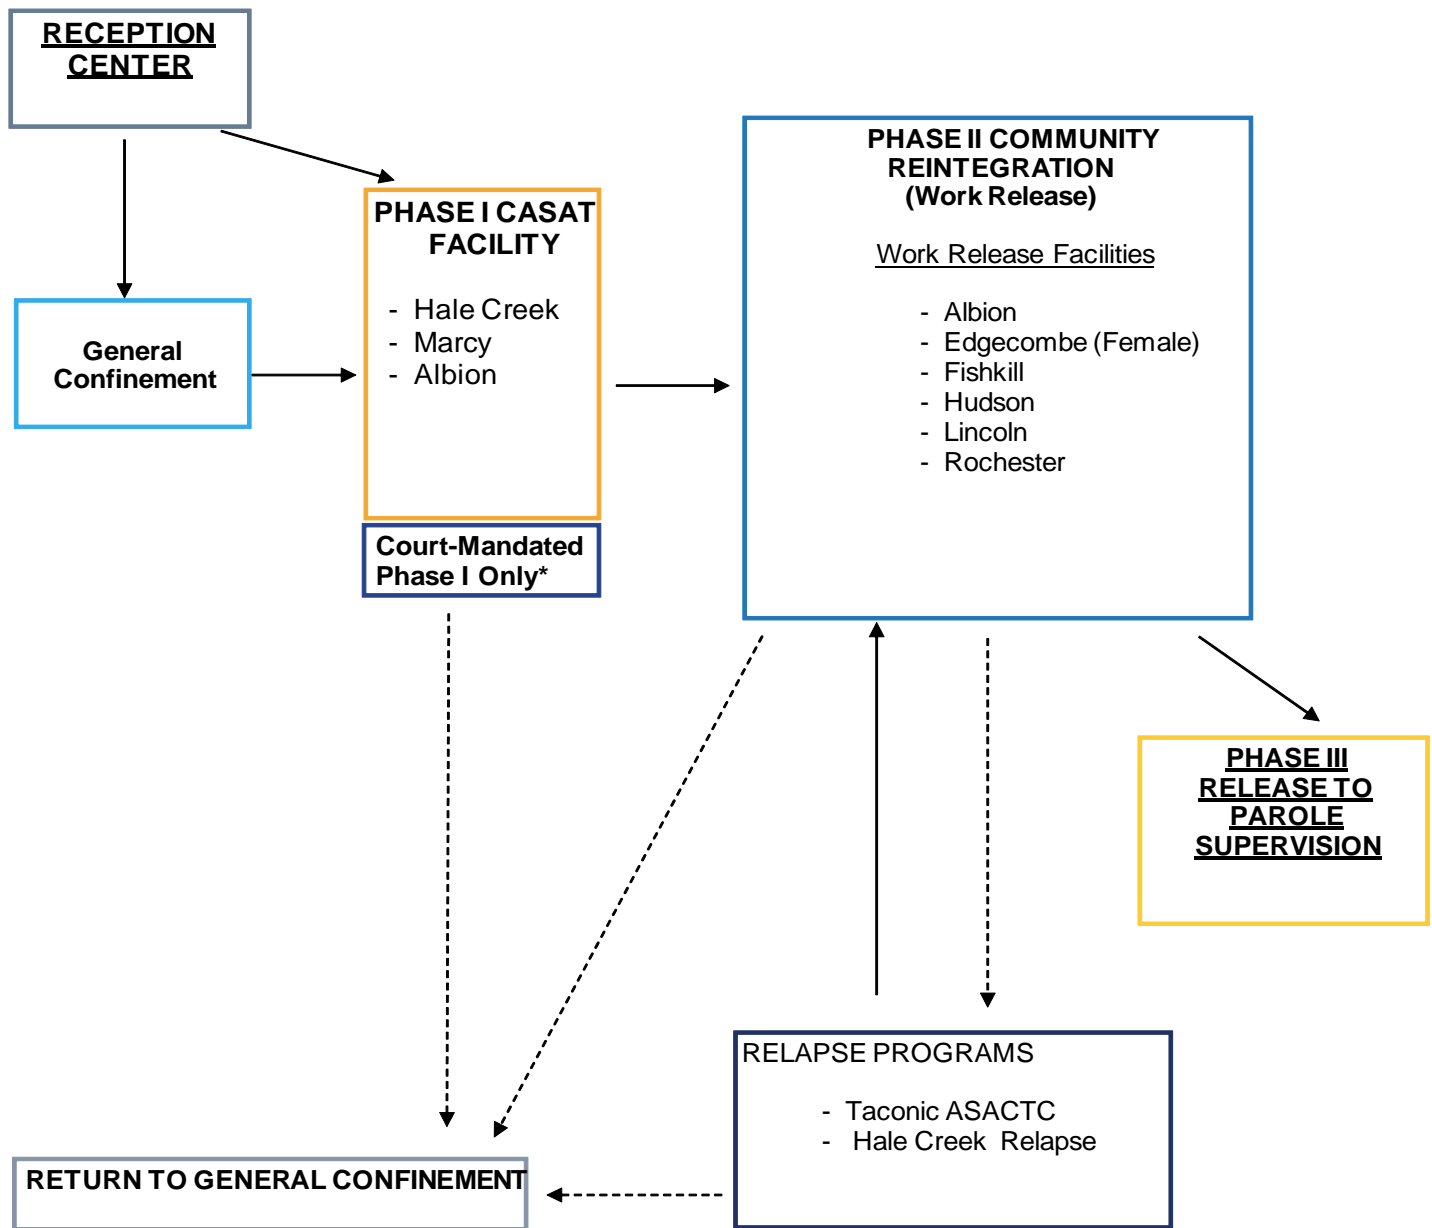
RECEPTION CENTER

General Confinement

PHASE I CASAT FACILITY

- Hale Creek
- Marcy
- Albion

Court-Mandated Phase I Only*

PHASE II COMMUNITY REINTEGRATION (Work Release)

Work Release Facilities

- Albion
- Edgecombe (Female)
- Fishkill
- Hudson
- Lincoln
- Rochester

PHASE III RELEASE TO PAROLE SUPERVISION

RELAPSE PROGRAMS

- Taconic ASACTC
- Hale Creek Relapse

RETURN TO GENERAL CONFINEMENT